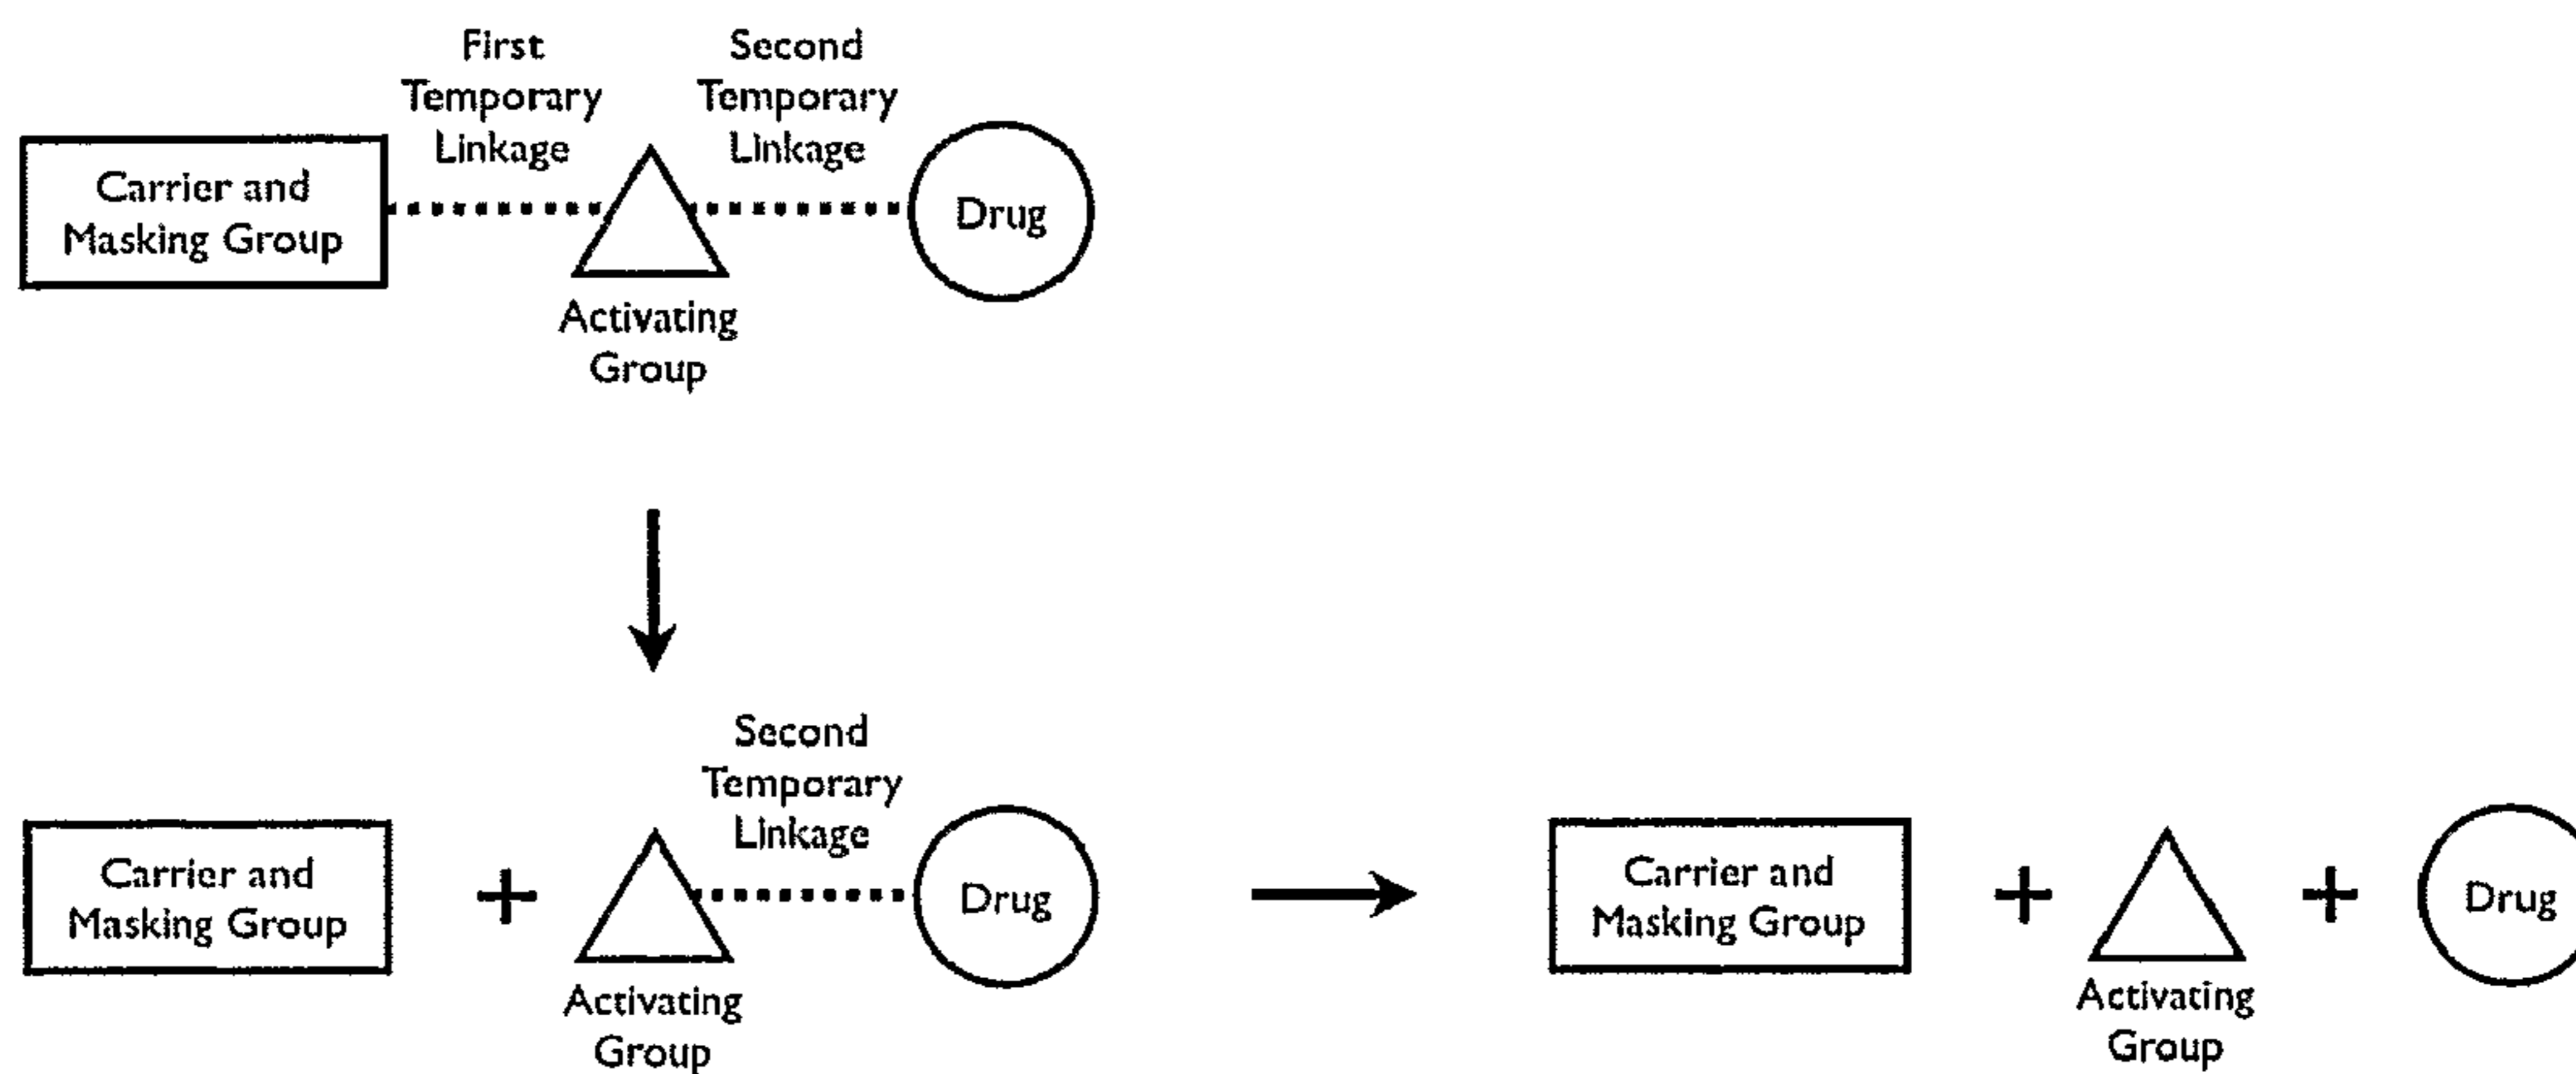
First Temporary Linkage

Second Temporary Linkage

Carrier and Masking Group

Drug

Activating Group

Second Temporary Linkage

Carrier and Masking Group

+

Drug

Activating Group

Carrier and Masking Group

+

+

Drug

Activating Group